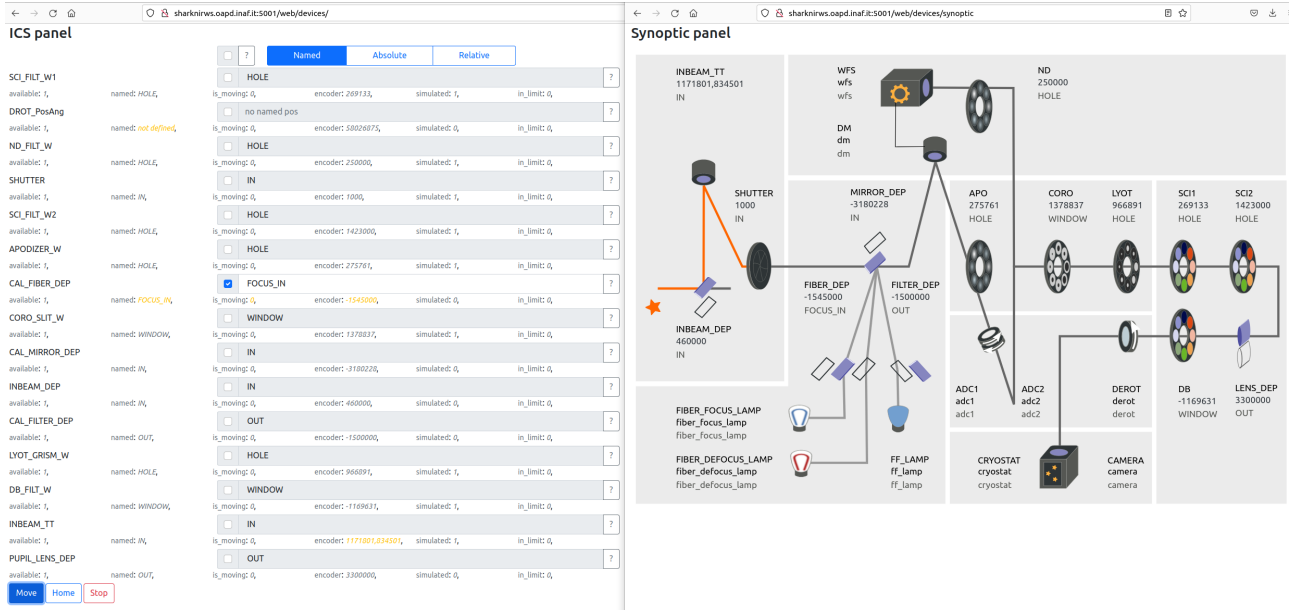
sharknirws.oapd.inaf.it:5001/web/devices/

ICS panel

? Named Absolute Relative

SCI_FILT_W1 HOLE ?
available: 1, named: HOLE, is_moving: 0, encoder: 269133, simulated: 1, in_limit: 0,

DROT_PosAng no named pos
available: 1, named: not defined, is_moving: 0, encoder: 50026875, simulated: 0, in_limit: 0,

ND_FILT_W HOLE ?
available: 1, named: HOLE, is_moving: 0, encoder: 250000, simulated: 1, in_limit: 0,

SHUTTER IN ?
available: 1, named: IN, is_moving: 0, encoder: 1000, simulated: 1, in_limit: 0,

SCI_FILT_W2 HOLE ?
available: 1, named: HOLE, is_moving: 0, encoder: 1423000, simulated: 1, in_limit: 0,

APODIZER_W HOLE ?
available: 1, named: HOLE, is_moving: 0, encoder: 275761, simulated: 1, in_limit: 0,

CAL_FIBER_DEP FOCUS_IN ?
available: 1, named: FOCUS_IN, is_moving: 0, encoder: -1545000, simulated: 0, in_limit: 0,

CORO_SLIT_W WINDOW ?
available: 1, named: WINDOW, is_moving: 0, encoder: 1378837, simulated: 1, in_limit: 0,

CAL_MIRROR_DEP IN ?
available: 1, named: IN, is_moving: 0, encoder: -3180228, simulated: 0, in_limit: 0,

INBEAM_DEP IN ?
available: 1, named: IN, is_moving: 0, encoder: 460000, simulated: 0, in_limit: 0,

CAL_FILTER_DEP OUT ?
available: 1, named: OUT, is_moving: 0, encoder: -1500000, simulated: 0, in_limit: 0,

LYOT_GRISM_W HOLE ?
available: 1, named: HOLE, is_moving: 0, encoder: 966891, simulated: 1, in_limit: 0,

DB_FILT_W WINDOW ?
available: 1, named: WINDOW, is_moving: 0, encoder: -1169631, simulated: 1, in_limit: 0,

INBEAM_TT IN ?
available: 1, named: IN, is_moving: 0, encoder: 1171801,834501, simulated: 1, in_limit: 0,

PUPIL_LENS_DEP OUT ?
available: 1, named: OUT, is_moving: 0, encoder: 3300000, simulated: 1, in_limit: 0,

Move Home Stop

sharknirws.oapd.inaf.it:5001/web/devices/synoptic

Synoptic panel

INBEAM_TT
1171801,834501
IN

WFS
wfs
wfs

ND
250000
HOLE

DM
dm
dm

SHUTTER
1000
IN

MIRROR_DEP
-3180228
IN

APO
275761
HOLE

CORO
1378837
WINDOW

LYOT
966891
HOLE

SCI1
269133
HOLE

SCI2
1423000
HOLE

FIBER_DEP
-1545000
FOCUS_IN

FILTER_DEP
-1500000
OUT

INBEAM_DEP
460000
IN

ADC1
adc1
adc1

ADC2
adc2
adc2

DEROT
derot
derot

DB
-1169631
WINDOW

LENS_DEP
3300000
OUT

FIBER_FOCUS_LAMP
fiber_focus_lamp
fiber_focus_lamp

FIBER_DEFOCUS_LAMP
fiber_defocus_lamp
fiber_defocus_lamp

FF_LAMP
ff_lamp
ff_lamp

CRYOSTAT
cryostat
cryostat

CAMERA
camera
camera